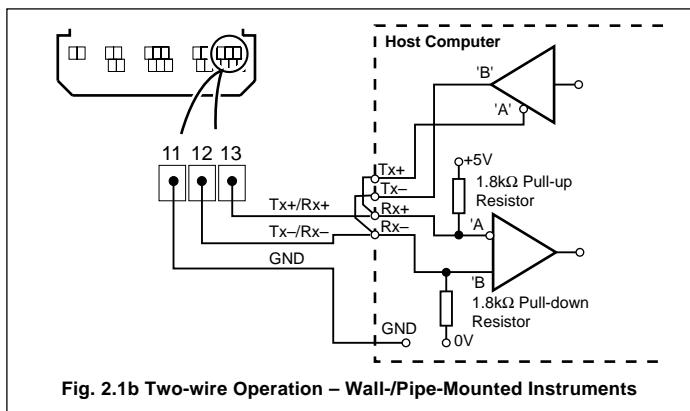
Host Computer

'B'

'A'

11 12 13

Tx+

Tx–

+5V

1.8kΩ Pull-up Resistor

Rx+

Tx+/Rx+

Tx–/Rx–

Rx–

'A

'B

GND

1.8kΩ Pull-down Resistor

GND

0V

Fig. 2.1b Two-wire Operation – Wall-/Pipe-Mounted Instruments